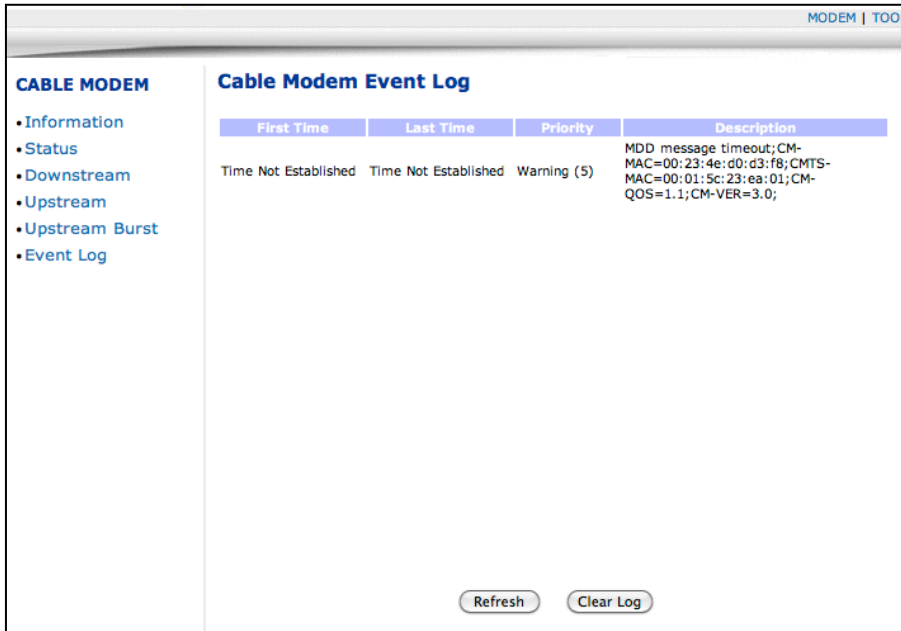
MODEM | TOO

CABLE MODEM

- Information
- Status
- Downstream
- Upstream
- Upstream Burst
- Event Log

Cable Modem Event Log

| First Time | Last Time | Priority | Description |
|---|---|---|---|
| Time Not Established | Time Not Established | Warning (5) | MDD message timeout;CM-MAC=00:23:4e:d0:d3:f8;CMTS-MAC=00:01:5c:23:ea:01;CM-QOS=1.1;CM-VER=3.0; |

Refresh Clear Log